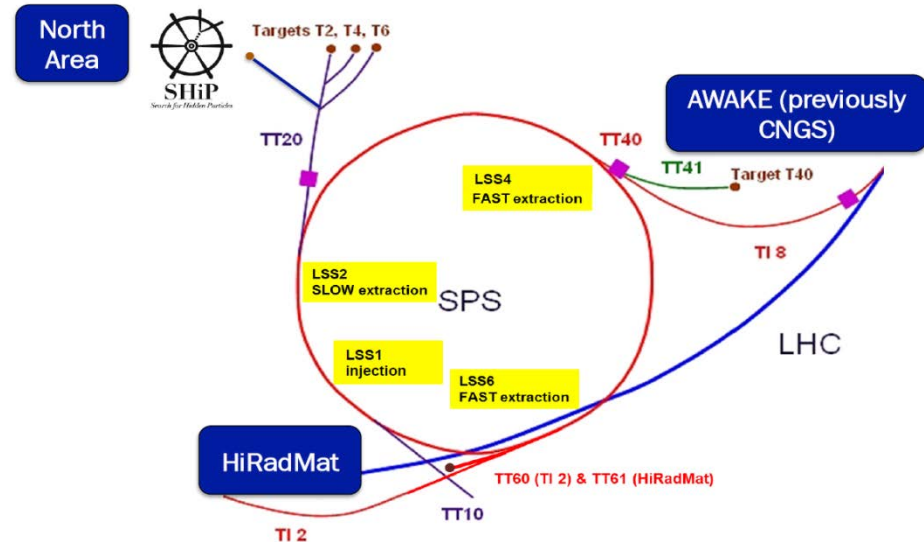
North Area

SHiP
Search for Hidden Particles

Targets T2, T4, T6

AWAKE (previously CNGS)

TT20

TT40

TT41

Target T40

LSS4
FAST extraction

TI 8

LSS2
SLOW extraction

SPS

LHC

LSS1
injection

LSS6
FAST extraction

HiRadMat

TT60 (TI 2) & TT61 (HiRadMat)

TT10

TI 2